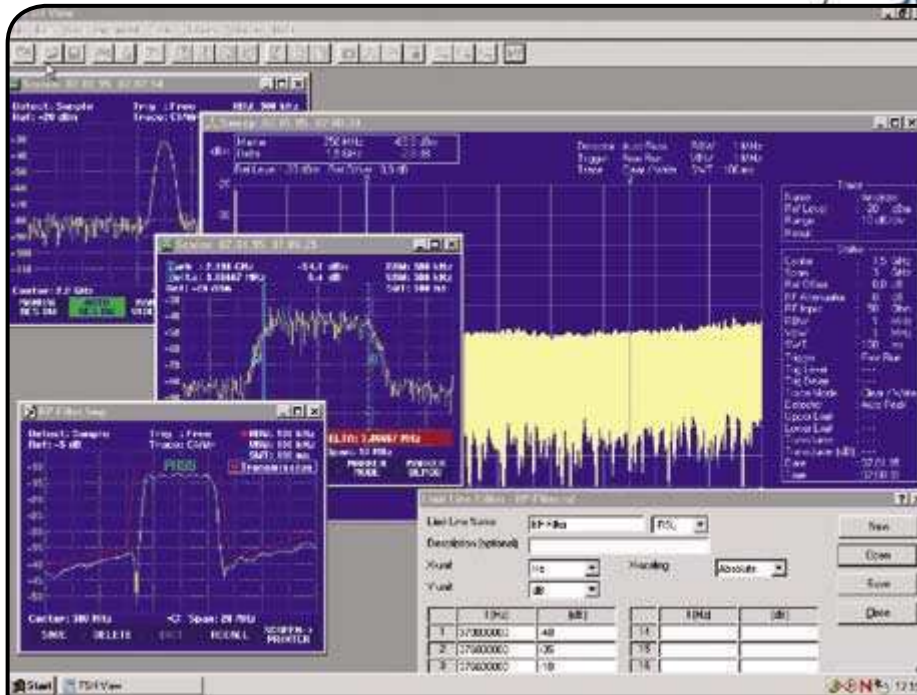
Detect: Sample
Ref: -20 dBm
Trig: Free
Trace: Clr/Wr
RBW: 300 kHz

Center: 2.2 GHz

Marker
Delta
250 MHz
1.5 GHz
Ref Level: -20 dBm
Detector: Auto Peak
Trigger: Free Run
Trace: Clear/Write
RBW
VBW
SWT
1 MHz
1 MHz
100 ms

Trace
Ref Level
Range

Center
Span
Ref Offset
RF Attenuation
RF Input
RBW
VBW
SWT
Trigger
Free Run
Trace Mode
Clear / Write
Detector
Auto Peak
Date
Time

Mark: 2.198 GHz
Delta: 3.88467 MHz
Ref: -20 dBm
-54.1 dBm
0.4 dB
RBW: 300 kHz
VBW: 300 kHz
SWT: 100 ms
DELTA: 3.8846 MHz
Span: 10 MHz
MARKER MODE
MARKER DELTA

RF Filter Swp
Detect: Sample
Ref: -5 dB
Trig: Free
Trace: Clr/Wr
RBW: 100 kHz
VBW: 100 kHz
SWT: 100 ms
Transmission
PASS
Center: 380 MHz
Span: 20 MHz
SAVE
DELETE
RECALL
SCREEN → PRINTER

Limit Line Editor - RF-Filter.ral
Limit Line Name
RF-Filter
Description (optional)
X-unit
Hz
Y-unit
dB
Handling
Absolute
New
Open
Save
Close

| | f [Hz] | [dB] |
|---|---|---|
| 1 | 370000000 | 40 |
| 2 | 370000000 | 35 |
| 3 | 370000000 | 10 |

| | f [Hz] | [dB] |
|---|---|---|
| 14 | | |
| 15 | | |
| 16 | | |

Start
FSH View